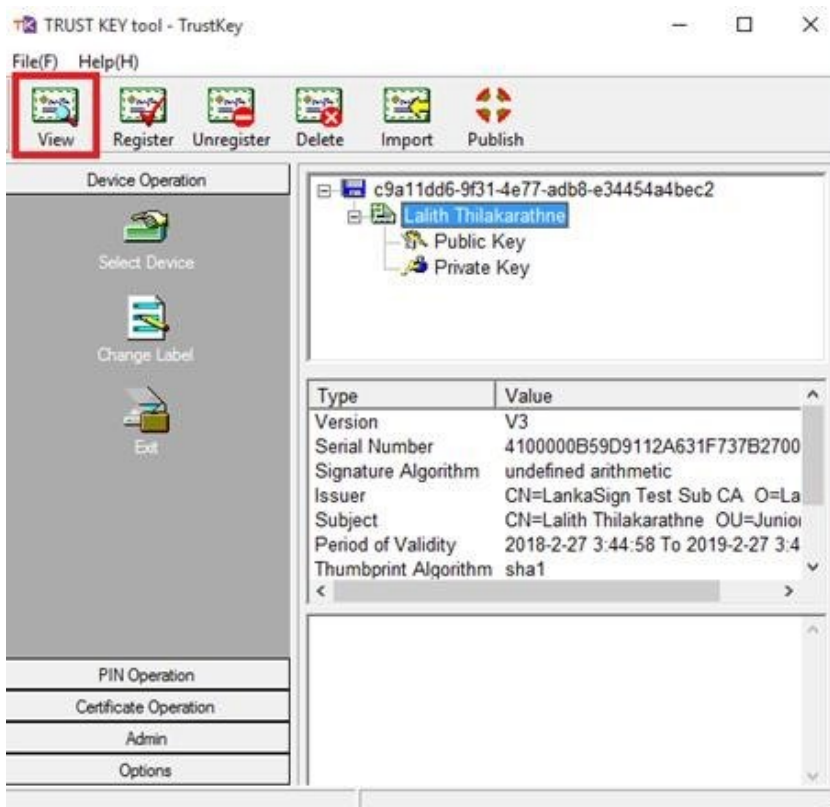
TRUST KEY tool - TrustKey

File(F) Help(H)

View Register Unregister Delete Import Publish

Device Operation

Select Device

Change Label

Exit

c9a11dd6-9f31-4e77-adb8-e34454a4bec2
Lalith Thilakarathne
Public Key
Private Key

| Type | Value |
|---|---|
| Version | V3 |
| Serial Number | 4100000B59D9112A631F737B2700 |
| Signature Algorithm | undefined arithmetic |
| Issuer | CN=LankaSign Test Sub CA O=La |
| Subject | CN=Lalith Thilakarathne OU=Junio |
| Period of Validity | 2018-2-27 3:44:58 To 2019-2-27 3:4 |
| Thumbprint Algorithm | sha1 |

PIN Operation

Certificate Operation

Admin

Options